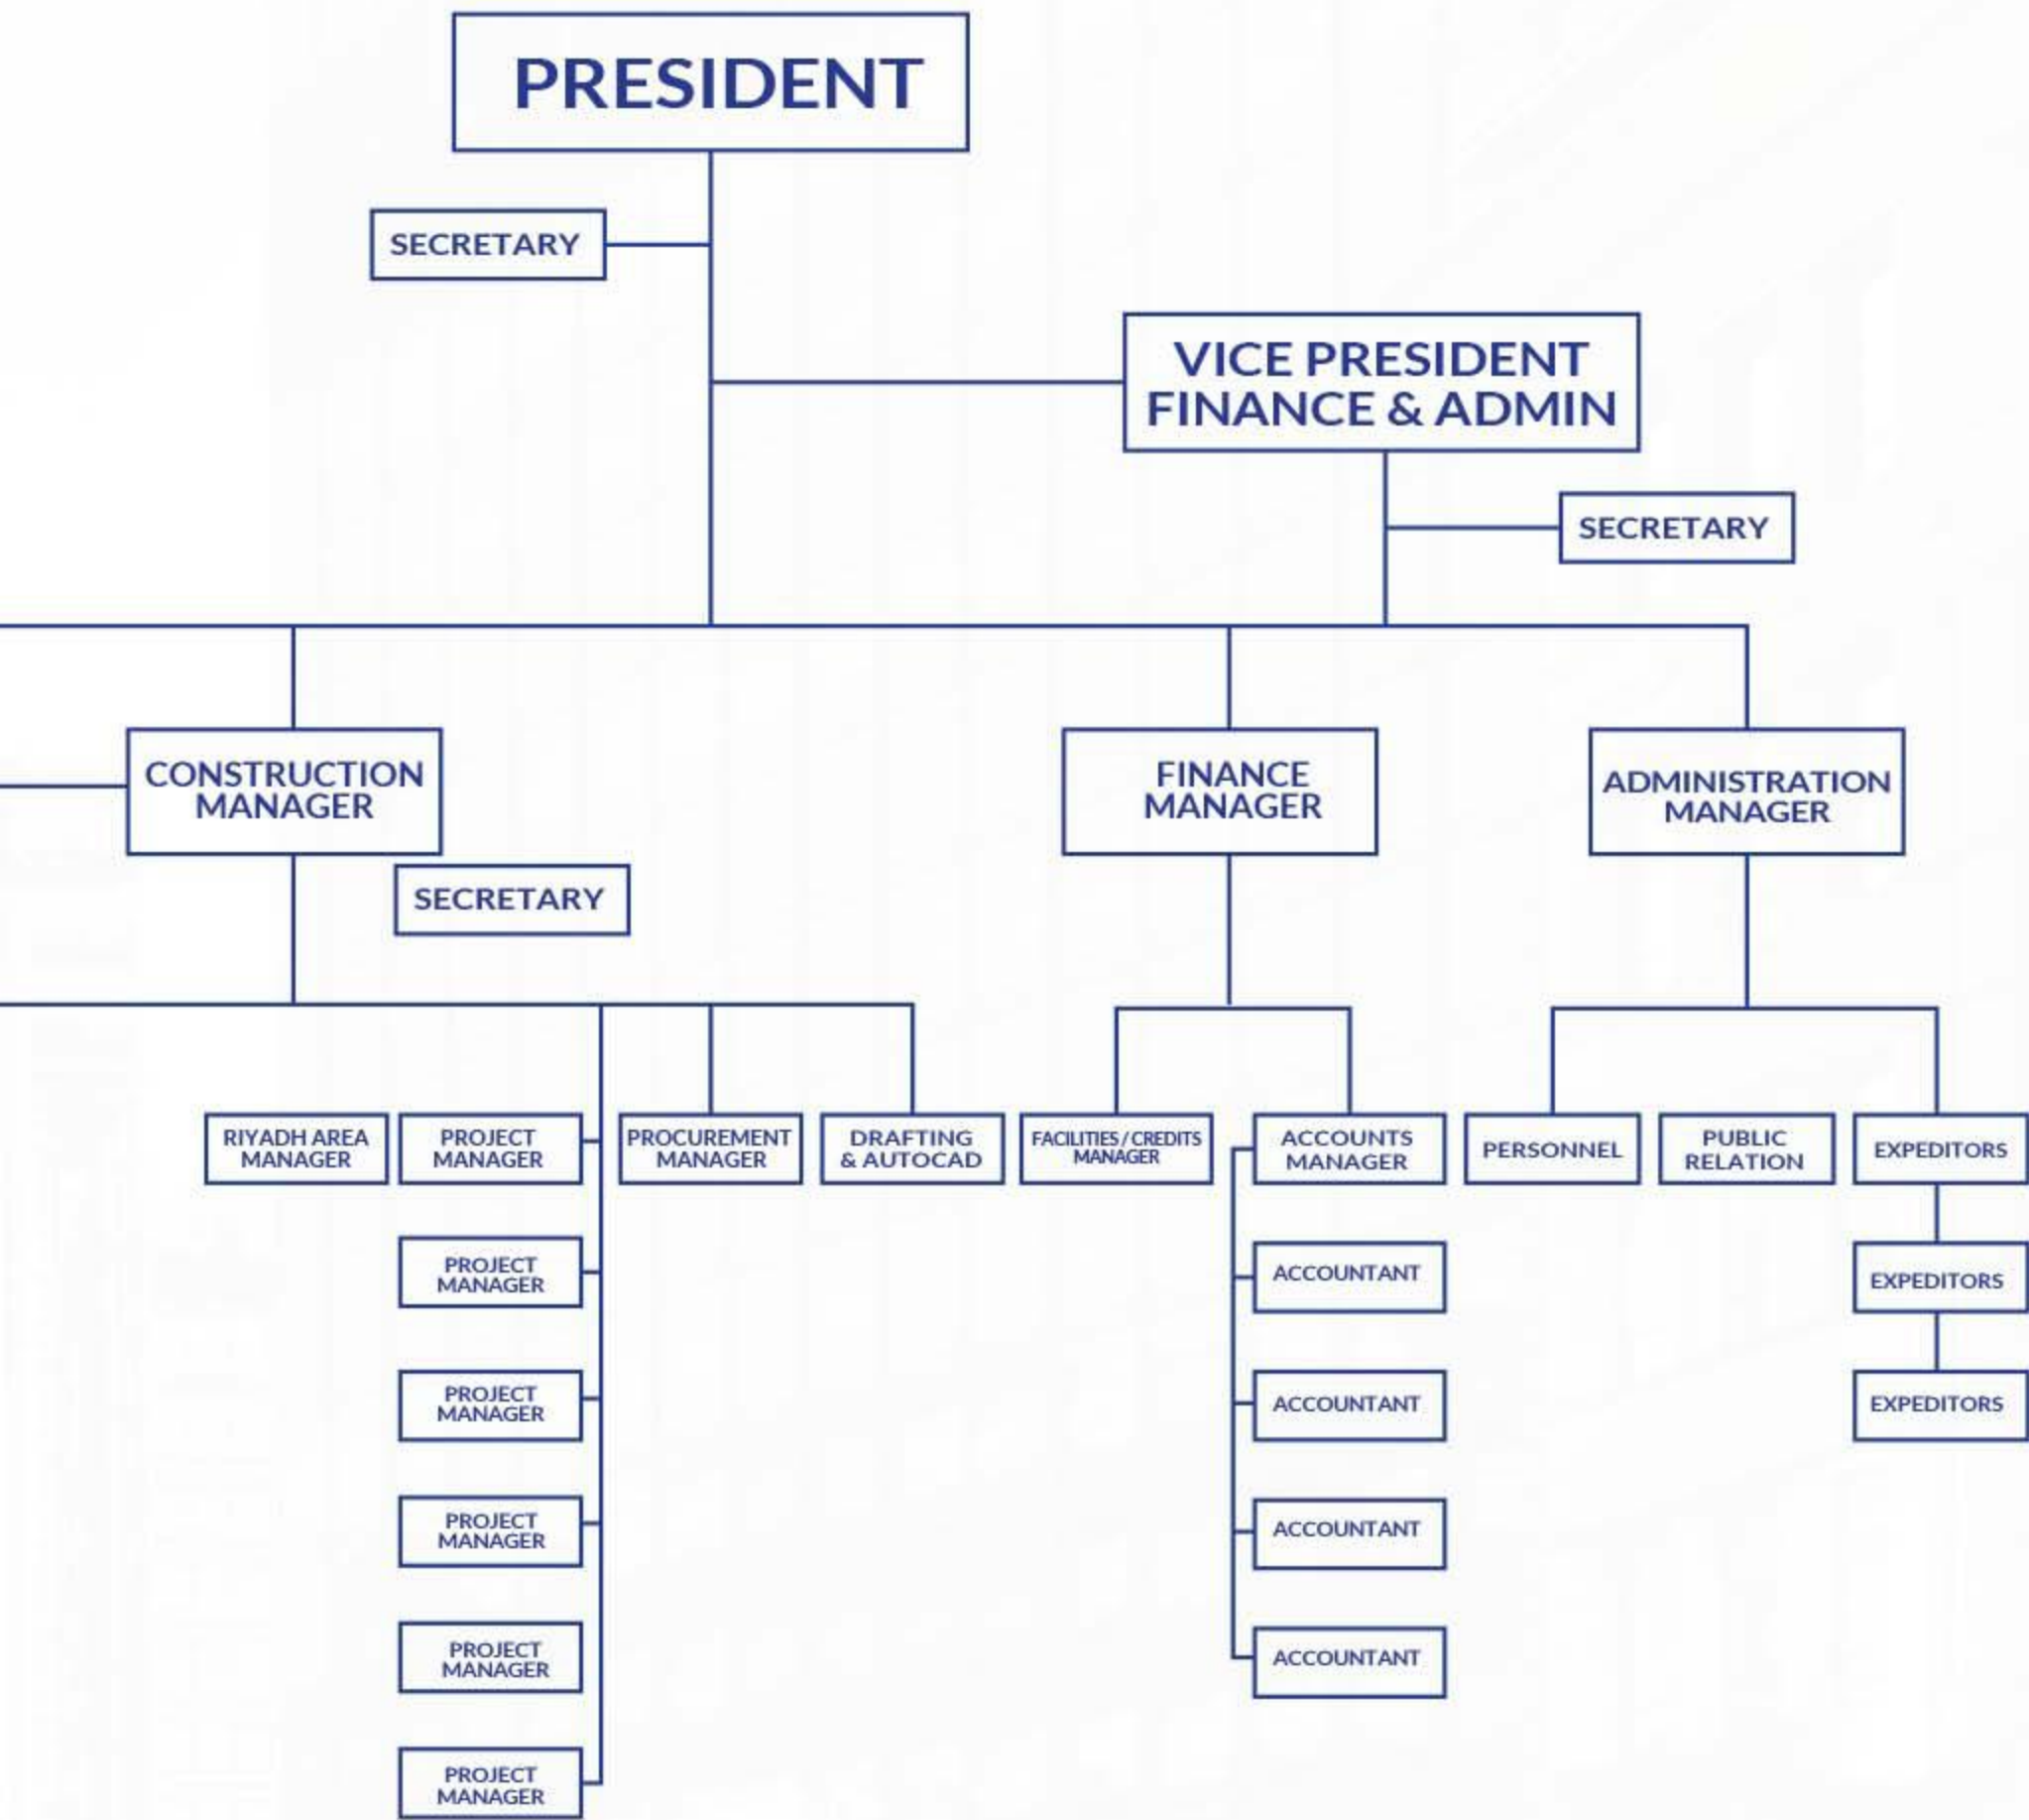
PRESIDENT

SECRETARY

VICE PRESIDENT FINANCE & ADMIN

SECRETARY

CONSTRUCTION MANAGER

SECRETARY

FINANCE MANAGER

ADMINISTRATION MANAGER

RIYADH AREA MANAGER

PROJECT MANAGER

PROCUREMENT MANAGER

DRAFTING & AUTOCAD

FACILITIES / CREDITS MANAGER

ACCOUNTS MANAGER

PERSONNEL

PUBLIC RELATION

EXPEDITORS

PROJECT MANAGER

ACCOUNTANT

EXPEDITORS

PROJECT MANAGER

ACCOUNTANT

EXPEDITORS

PROJECT MANAGER

ACCOUNTANT

PROJECT MANAGER

ACCOUNTANT

PROJECT MANAGER